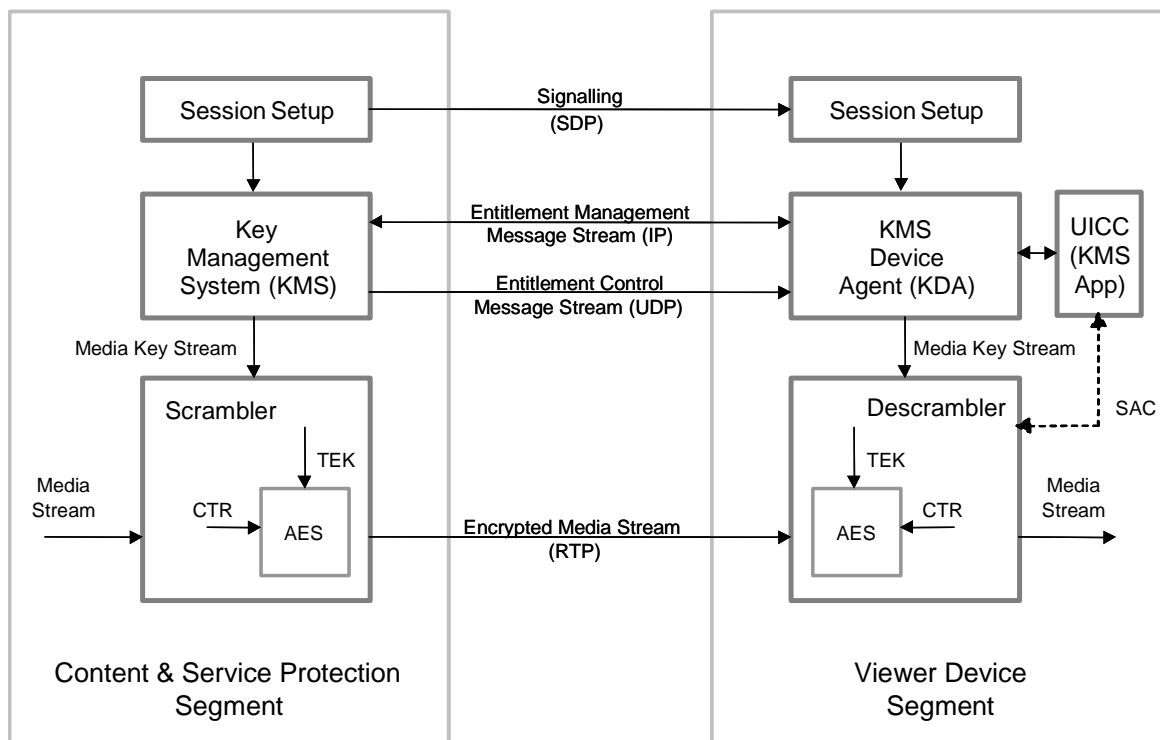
Session Setup

Signalling
(SDP)

Session Setup

Key Management System (KMS)

Entitlement Management Message Stream (IP)

Entitlement Control Message Stream (UDP)

KMS Device Agent (KDA)

UICC (KMS App)

Media Key Stream

Media Key Stream

Scrambler

TEK

Media Stream

CTR

AES

Encrypted Media Stream
(RTP)

Descrambler

SAC

TEK

AES

CTR

Media Stream

Content & Service Protection Segment

Viewer Device Segment